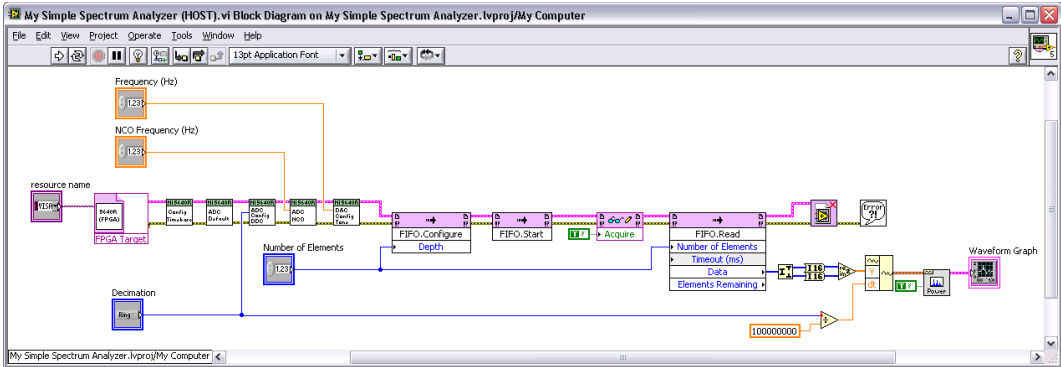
My Simple Spectrum Analyzer (HOST).vi Block Diagram on My Simple Spectrum Analyzer.lvproj/My Computer

File Edit View Project Operate Tools Window Help

13pt Application Font

Frequency (Hz)

1.23

NCO Frequency (Hz)

1.23

resource name

VISA

5640R (FPGA)

FPGA Target

NI 5640R Config Simultane

NI 5640R ADC Default

NI 5640R ADC Config DDC

NI 5640R ADC NCO

NI 5640R DAC Config Timer

FIFO.Configure

Depth

FIFO.Start

TF

Acquire

FIFO.Read

Number of Elements

Timeout (ms)

Data

Elements Remaining

Error ?!

Number of Elements

1.23

I16

I16

Y

dt

TF

Power

Waveform Graph

Decimation

Ring

100000000

My Simple Spectrum Analyzer.lvproj/My Computer